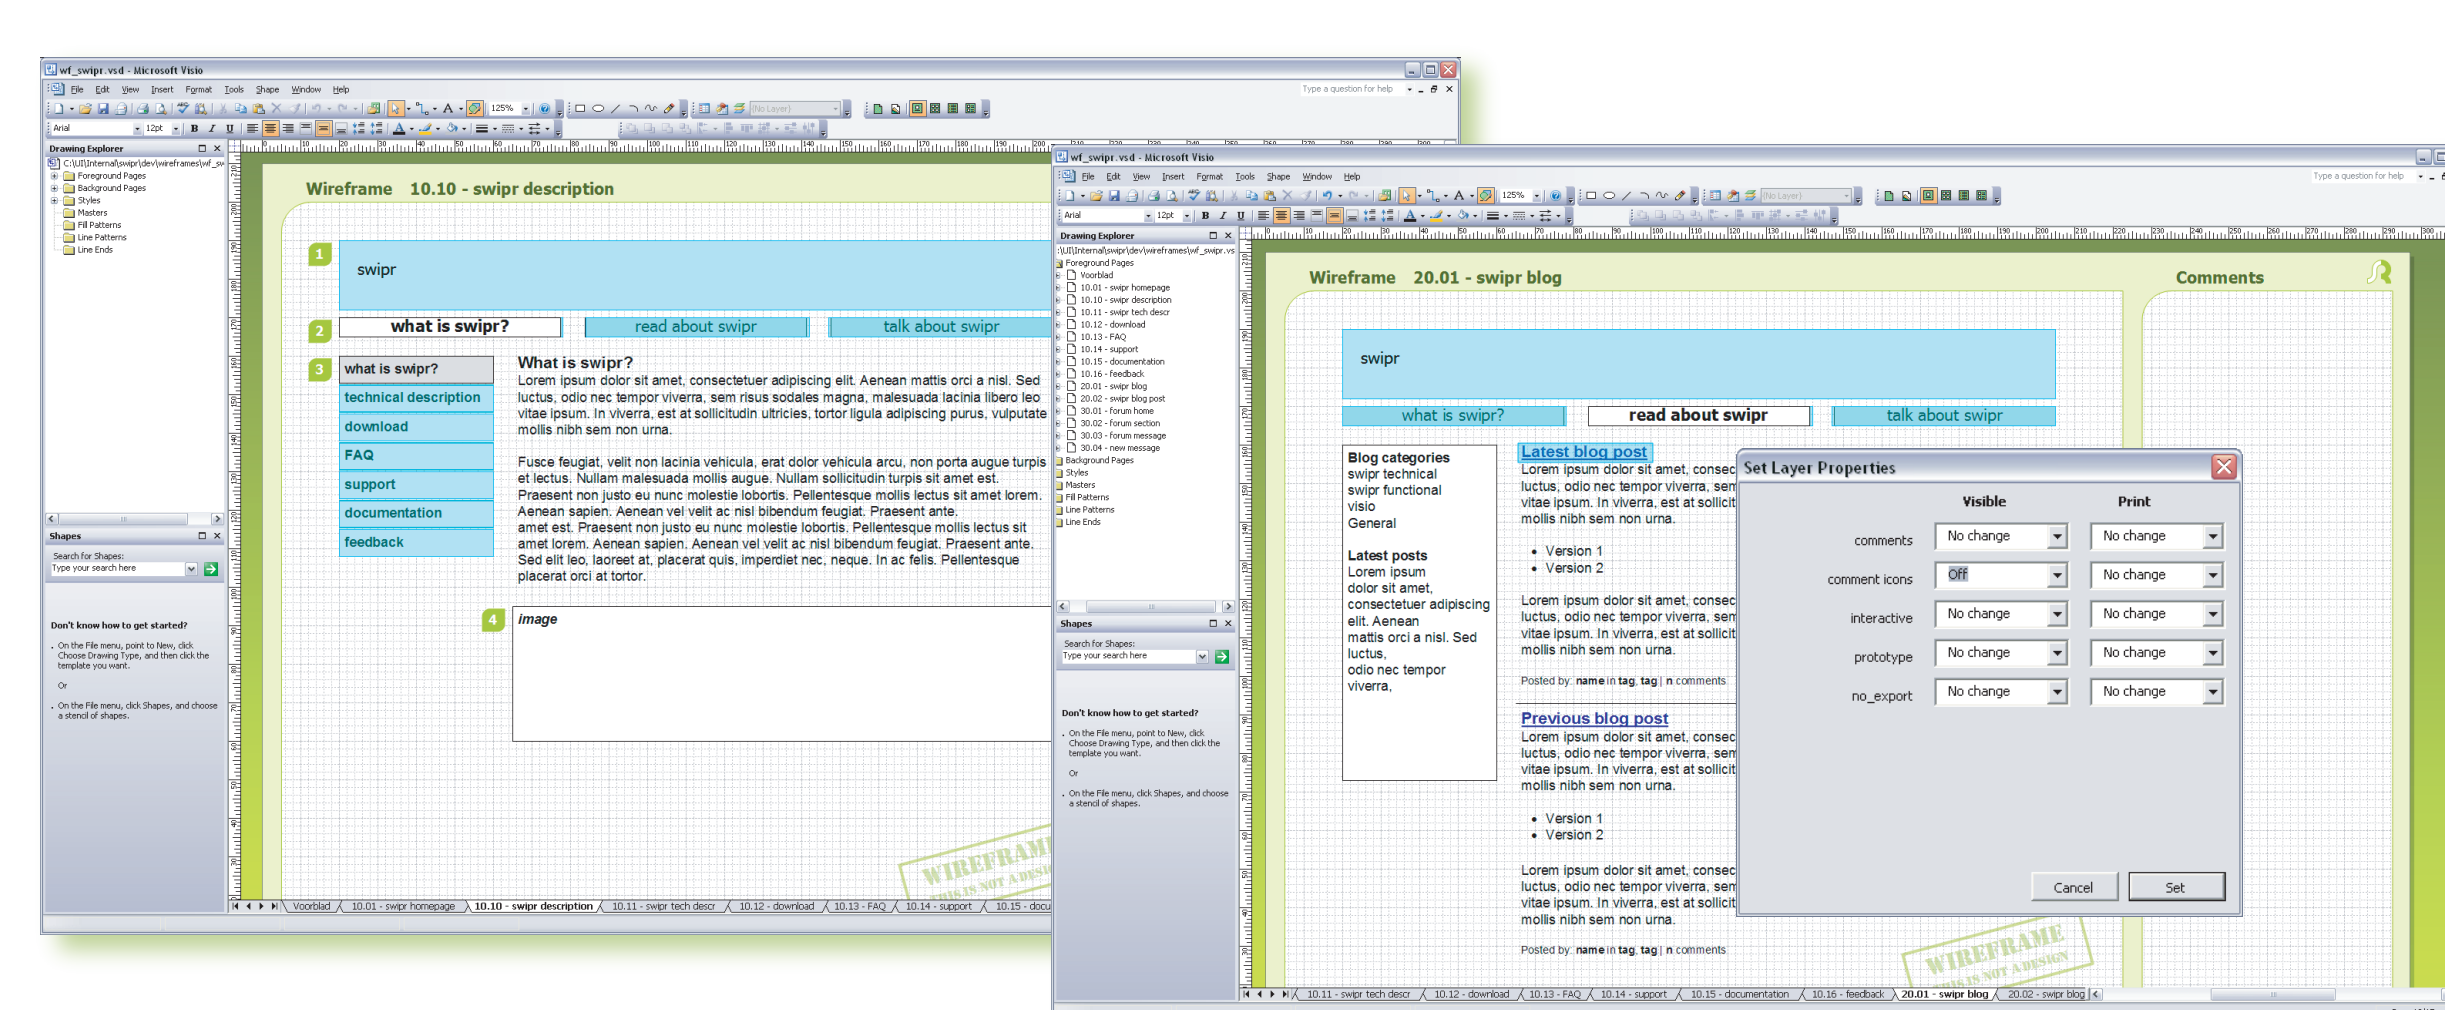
wf_swipr.vsd - Microsoft Visio

File Edit View Insert Format Tools Shape Window Help

Type a question for help

125%

(No Layer)

Arial 12pt

Drawing Explorer

C:\UI\Internal\swipr\dev\wireframes\wf_sw

Foreground Pages
Background Pages
Styles
Masters
Fill Patterns
Line Patterns
Line Ends

Shapes

Search for Shapes:
Type your search here

Don't know how to get started?

On the File menu, point to New, click Choose Drawing Type, and then click the template you want.

Or

On the File menu, click Shapes, and choose a stencil of shapes.

Wireframe 10.10 - swipr description

1

swipr

2

what is swipr? | read about swipr | talk about swipr

3

what is swipr?
technical description
download
FAQ
support
documentation
feedback

What is swipr?
Lorem ipsum dolor sit amet, consectetuer adipiscing elit. Aenean mattis orci a nisl. Sed luctus, odio nec tempor viverra, sem risus sodales magna, malesuada lacinia libero leo vitae ipsum. In viverra, est at sollicitudin ultricies, tortor ligula adipiscing purus, vulputate mollis nibh sem non urna.

Fusce feugiat, velit non lacinia vehicula, erat dolor vehicula arcu, non porta augue turpis et lectus. Nullam malesuada mollis augue. Nullam sollicitudin turpis sit amet est. Praesent non justo eu nunc molestie lobortis. Pellentesque mollis lectus sit amet lorem. Aenean sapien. Aenean vel velit ac nisl bibendum feugiat. Praesent ante. amet est. Praesent non justo eu nunc molestie lobortis. Pellentesque mollis lectus sit amet lorem. Aenean sapien. Aenean vel velit ac nisl bibendum feugiat. Praesent ante. Sed elit leo, laoreet at, placerat quis, imperdiet nec, neque. In ac felis. Pellentesque placerat orci at tortor.

4

image

WIREFRAME
THIS IS NOT A DESIG

Voorblad | 10.01 - swipr homepage | 10.10 - swipr description | 10.11 - swipr tech descr | 10.12 - download | 10.13 - FAQ | 10.14 - support | 10.15 - docu

wf_swipr.vsd - Microsoft Visio

File Edit View Insert Format Tools Shape Window Help

Type a question for help

Drawing Explorer

:\UI\Internal\swipr\dev\wireframes\wf_swipr.vs

Foreground Pages
Voorblad
10.01 - swipr homepage
10.10 - swipr description
10.11 - swipr tech descr
10.12 - download
10.13 - FAQ
10.14 - support
10.15 - documentation
10.16 - feedback
20.01 - swipr blog
20.02 - swipr blog post
30.01 - forum home
30.02 - forum section
30.03 - forum message
30.04 - new message
Background Pages
Styles
Masters
Fill Patterns
Line Patterns
Line Ends

Shapes

Search for Shapes:
Type your search here

Don't know how to get started?

On the File menu, point to New, click Choose Drawing Type, and then click the template you want.

Or

On the File menu, click Shapes, and choose a stencil of shapes.

Wireframe 20.01 - swipr blog

Comments

swipr

what is swipr? | read about swipr | talk about swipr

Blog categories
swipr technical
swipr functional
visio
General

Latest posts
Lorem ipsum dolor sit amet, consectetuer adipiscing elit. Aenean mattis orci a nisl. Sed luctus, odio nec tempor viverra,

Latest blog post
Lorem ipsum dolor sit amet, consec luctus, odio nec tempor viverra, sem vitae ipsum. In viverra, est at sollicit mollis nibh sem non urna.

Version 1
Version 2

Lorem ipsum dolor sit amet, consec luctus, odio nec tempor viverra, sem vitae ipsum. In viverra, est at sollicit mollis nibh sem non urna.

Posted by: name in tag, tag | n comments

Previous blog post
Lorem ipsum dolor sit amet, consec luctus, odio nec tempor viverra, sem vitae ipsum. In viverra, est at sollicit mollis nibh sem non urna.

Version 1
Version 2

Lorem ipsum dolor sit amet, consec luctus, odio nec tempor viverra, sem vitae ipsum. In viverra, est at sollicit mollis nibh sem non urna.

Posted by: name in tag, tag | n comments

Set Layer Properties

| | Visible | Print |
|---|---|---|
| comments | No change | No change |
| comment icons | Off | No change |
| interactive | No change | No change |
| prototype | No change | No change |
| no_export | No change | No change |

Cancel Set

WIREFRAME
THIS IS NOT A DESIGN

10.11 - swipr tech descr | 10.12 - download | 10.13 - FAQ | 10.14 - support | 10.15 - documentation | 10.16 - feedback | 20.01 - swipr blog | 20.02 - swipr blog